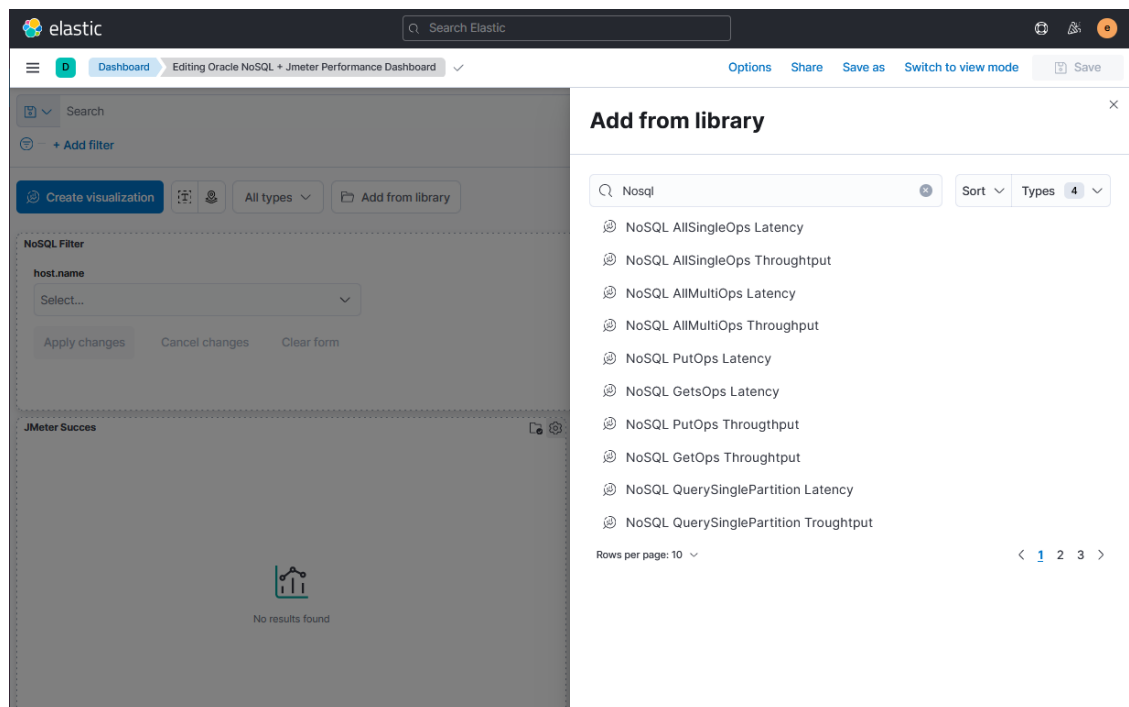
elastic

Search Elastic

e

D

Dashboard

Editing Oracle NoSQL + Jmeter Performance Dashboard

Options Share Save as Switch to view mode Save

Search

+ Add filter

Create visualization

All types

Add from library

NoSQL Filter

host.name

Select...

Apply changes Cancel changes Clear form

JMeter Succes

No results found

Add from library

Nosql

Sort

Types 4

NoSQL AllSingleOps Latency

NoSQL AllSingleOps Throughtput

NoSQL AllMultiOps Latency

NoSQL AllMultiOps Throughput

NoSQL PutOps Latency

NoSQL GetsOps Latency

NoSQL PutOps Througthput

NoSQL GetOps Throughtput

NoSQL QuerySinglePartition Latency

NoSQL QuerySinglePartition Troughtput

Rows per page: 10

1 2 3